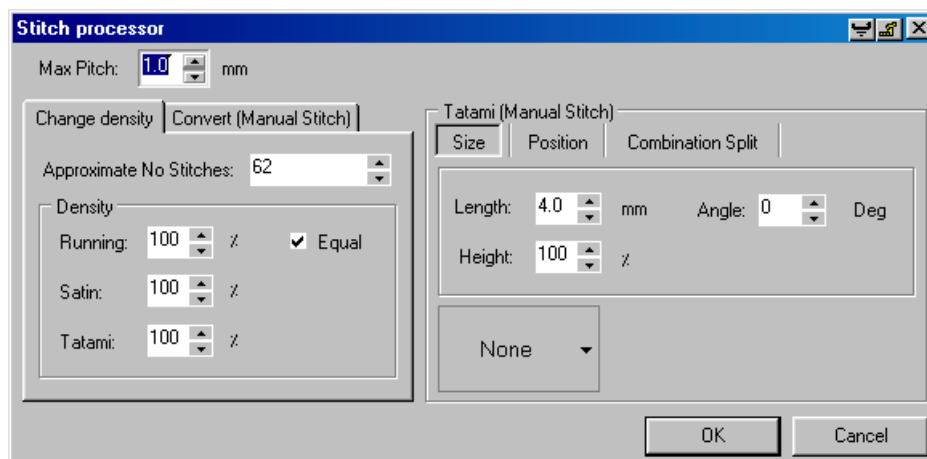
Stitch processor

Max Pitch: 1.0 mm

Change density | Convert (Manual Stitch)

Approximate No Stitches: 62

Density

Running: 100 %

Equal

Satin: 100 %

Tatami: 100 %

Tatami (Manual Stitch)

Size | Position | Combination Split

Length: 4.0 mm

Angle: 0 Deg

Height: 100 %

None

OK

Cancel